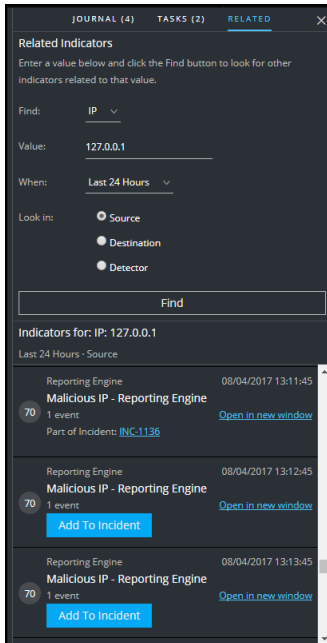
JOURNAL (4) TASKS (2) RELATED ✕

Related Indicators

Enter a value below and click the Find button to look for other indicators related to that value.

Find: IP

Value: 127.0.0.1

When: Last 24 Hours

Look in: Source

Destination

Detector

Find

Indicators for: IP: 127.0.0.1

Last 24 Hours · Source

Reporting Engine 08/04/2017 13:11:45

Malicious IP - Reporting Engine

70 1 event Open in new window

Part of Incident: INC-1136

Reporting Engine 08/04/2017 13:12:45

Malicious IP - Reporting Engine

70 1 event Open in new window

Add To Incident

Reporting Engine 08/04/2017 13:13:45

Malicious IP - Reporting Engine

70 1 event Open in new window

Add To Incident